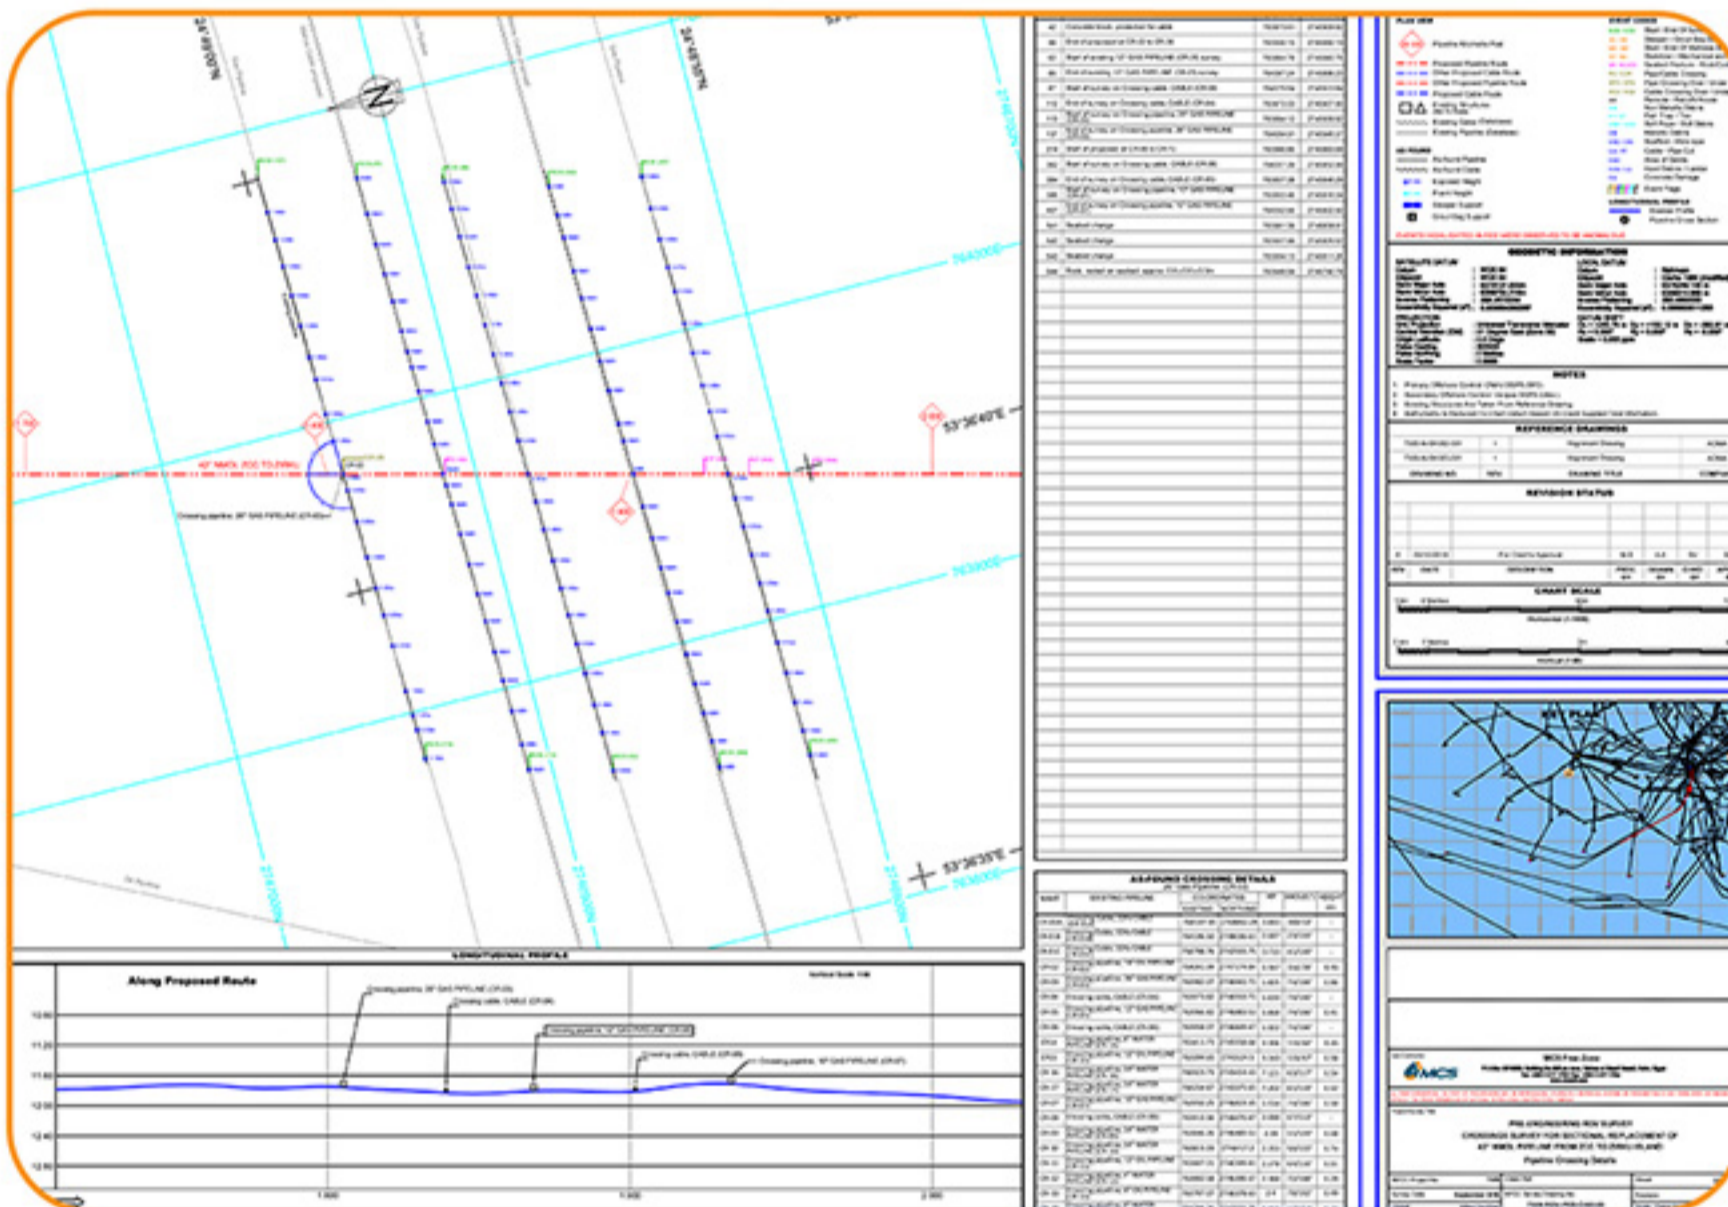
N

53°36'40"E

53°36'35"E

42" WAGL (EOC TO ZWRL)

Crossing pipeline 38" GAS PIPELINE (CP-42)

763400E

763300E

763000E

2740700N

2740600N

2740500N

LONGITUDINAL PROFILE

Along Proposed Route

Crossing pipeline 38" GAS PIPELINE (CP-03)

Crossing cable CABLE (CP-04)

Crossing pipeline 12" GAS PIPELINE (CP-05)

Crossing cable CABLE (CP-06)

Crossing pipeline 16" GAS PIPELINE (CP-07)

10.00

11.00

11.50

12.00

12.50

13.00

1.000

1.500

2.000

AS-FOUND CROSSING DETAILS

GEODETIC INFORMATION

NOTES

REFERENCE DRAWINGS

REVISION STATUS

CHART SCALE

KEY PLAN

MCS

PRE-ENGINEERING ROV SURVEY

CROSSINGS SURVEY FOR SECTIONAL REPLACEMENT OF

42" WAGL PIPELINE FROM EOC TO ZWRL ISLAND

Pipeline Crossing Details